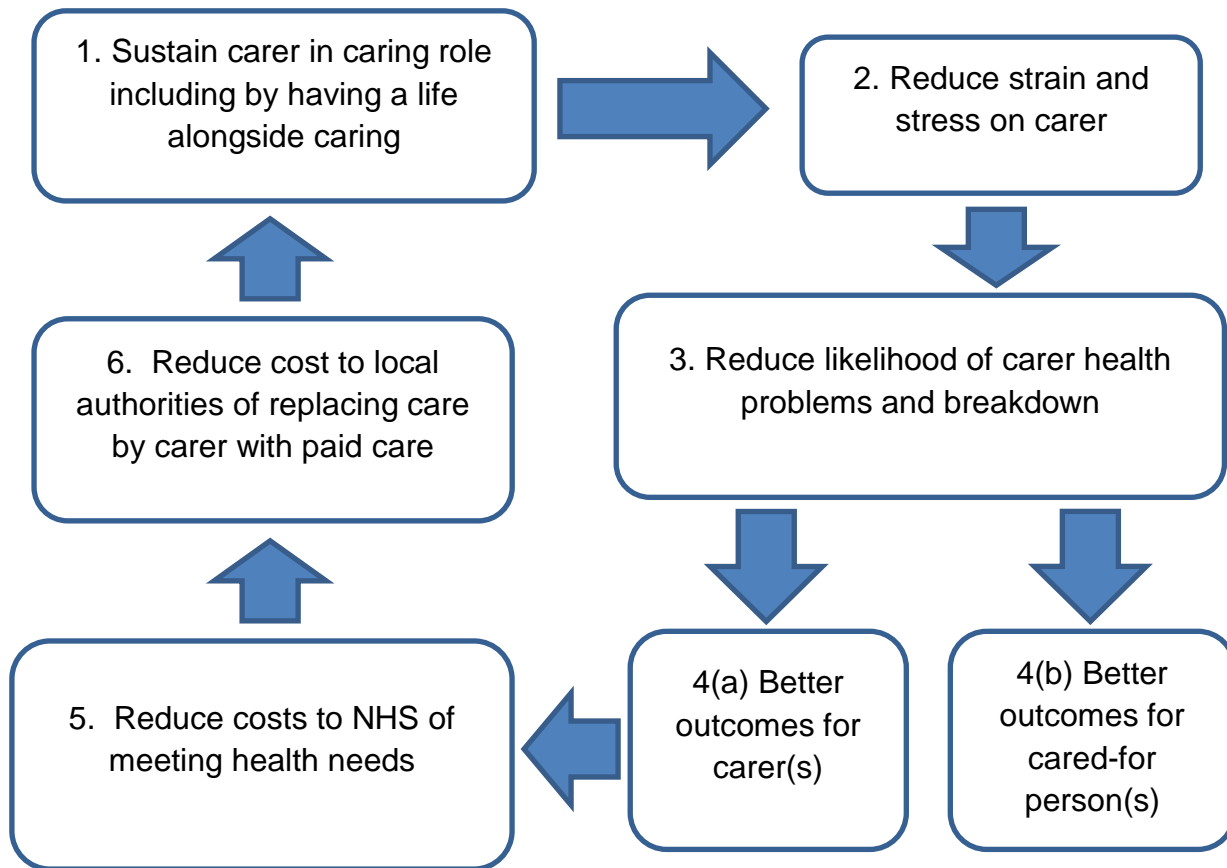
1. Sustain carer in caring role including by having a life alongside caring

2. Reduce strain and stress on carer

3. Reduce likelihood of carer health problems and breakdown

4(a) Better outcomes for carer(s)

4(b) Better outcomes for cared-for person(s)

5. Reduce costs to NHS of meeting health needs

6. Reduce cost to local authorities of replacing care by carer with paid care